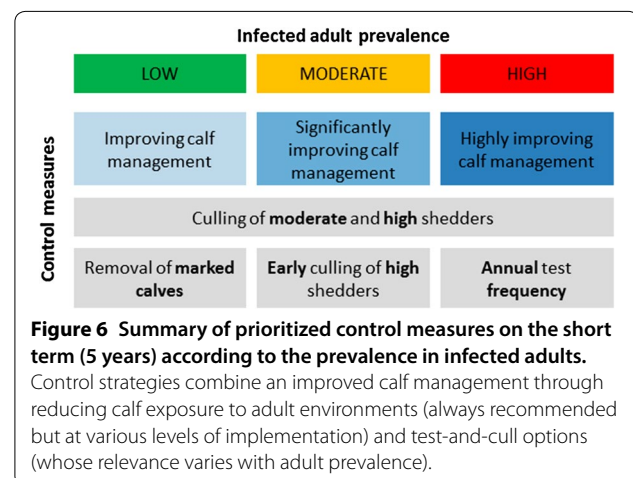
Infected adult prevalence

LOW

MODERATE

HIGH

Control measures

Improving calf management

Significantly improving calf management

Highly improving calf management

Culling of **moderate** and **high** shedders

Removal of **marked calves**

**Early** culling of **high** shedders

**Annual** test **frequency**

**Figure 6 Summary of prioritized control measures on the short term (5 years) according to the prevalence in infected adults.** Control strategies combine an improved calf management through reducing calf exposure to adult environments (always recommended but at various levels of implementation) and test-and-cull options (whose relevance varies with adult prevalence).